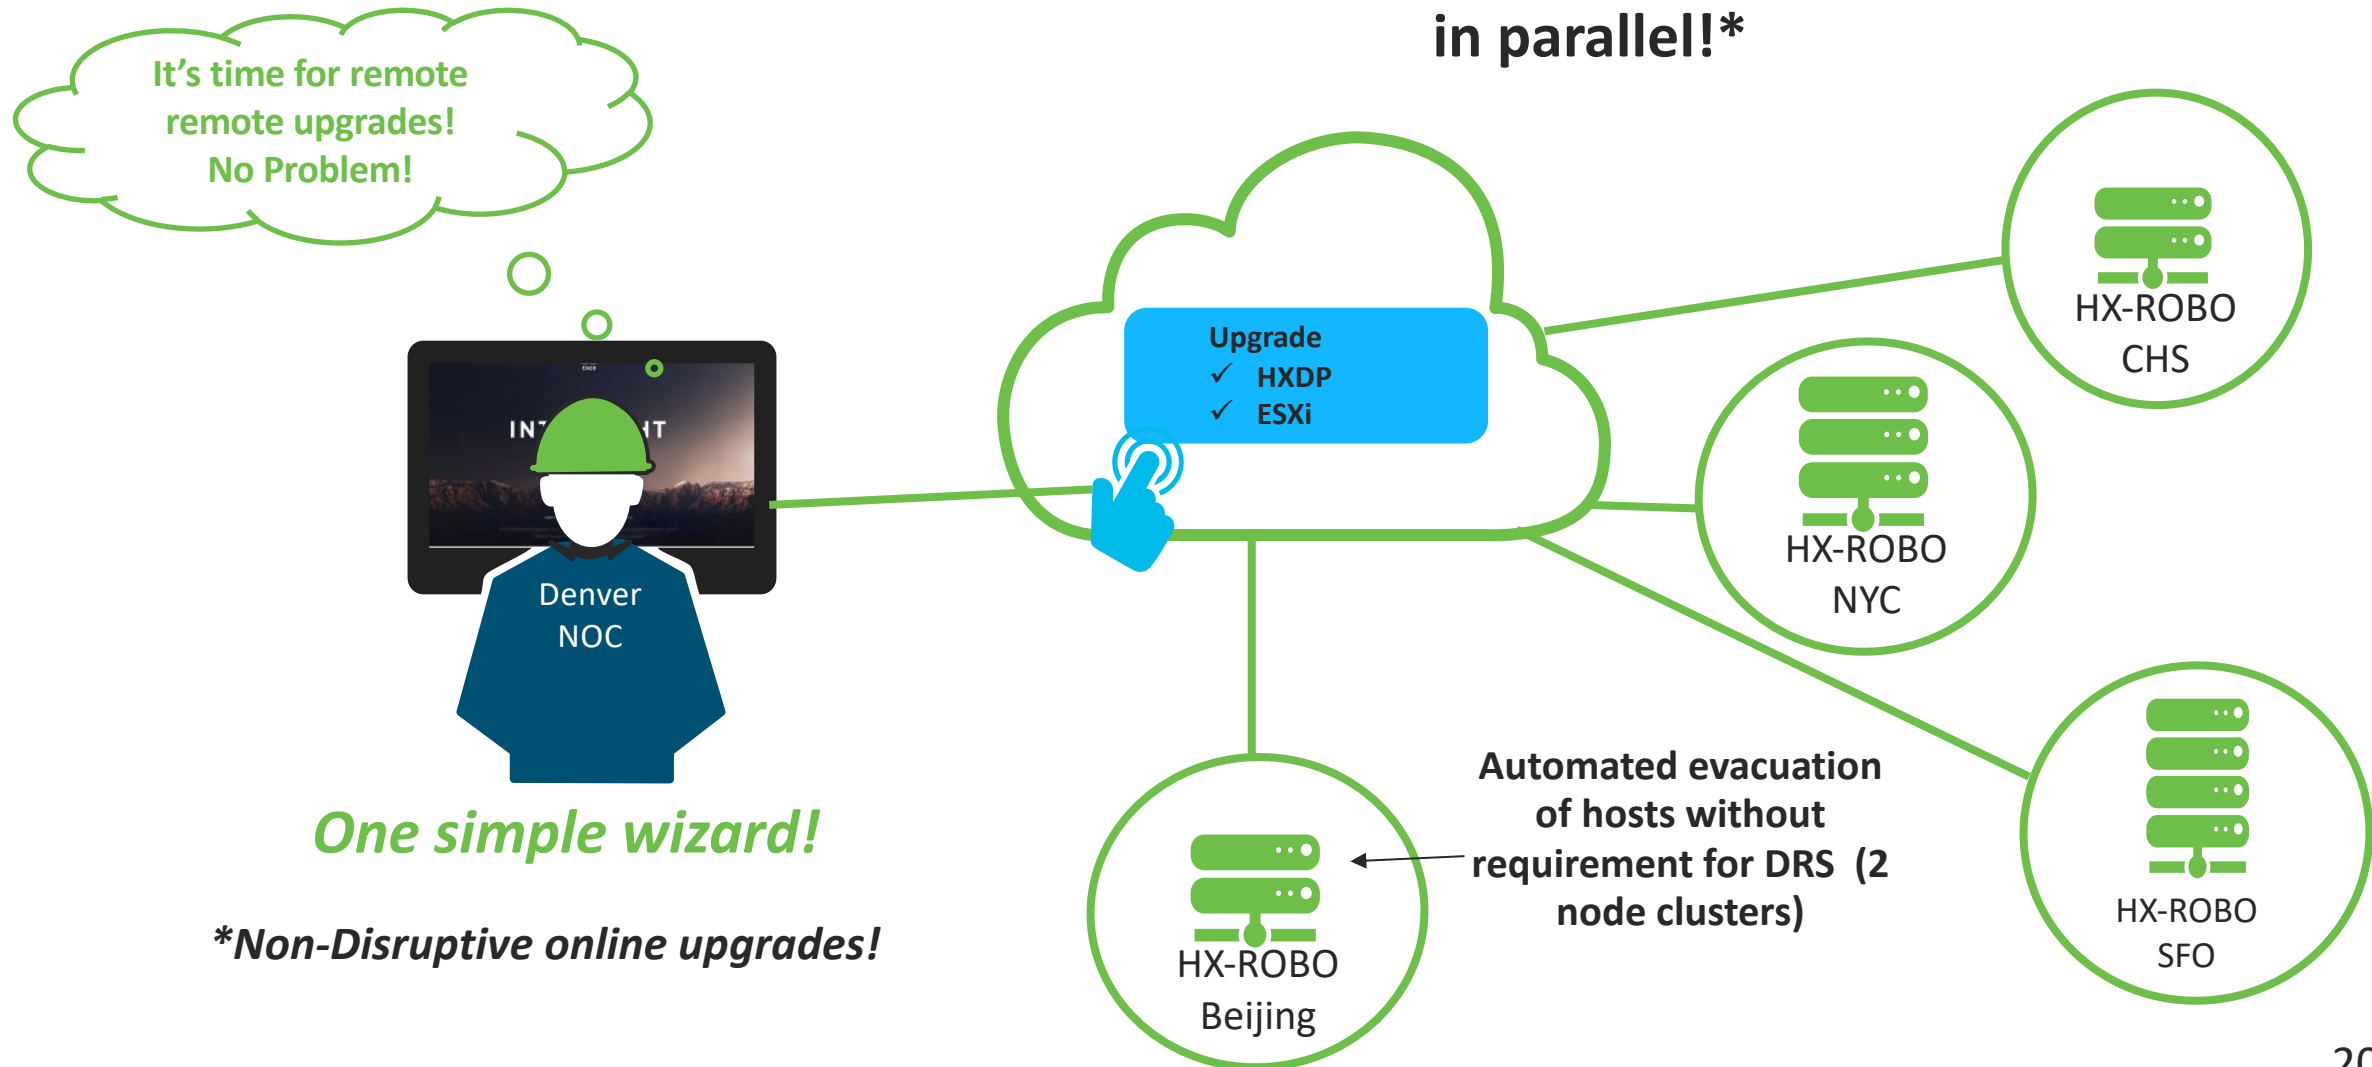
in parallel!*

It's time for remote remote upgrades! No Problem!

INT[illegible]T

Denver NOC

One simple wizard!

*Non-Disruptive online upgrades!

Upgrade
✓ HXDP
✓ ESXi

HX-ROBO CHS

HX-ROBO NYC

HX-ROBO SFO

HX-ROBO Beijing

Automated evacuation of hosts without requirement for DRS (2 node clusters)

20